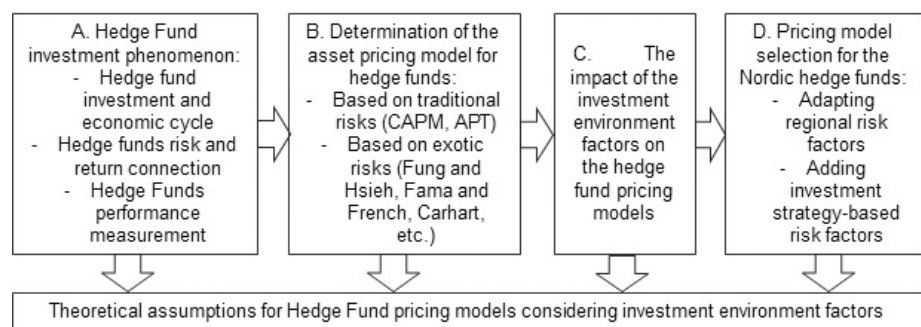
A. Hedge Fund investment phenomenon:
- Hedge fund investment and economic cycle
- Hedge funds risk and return connection
- Hedge Funds performance measurement

B. Determination of the asset pricing model for hedge funds:
- Based on traditional risks (CAPM, APT)
- Based on exotic risks (Fung and Hsieh, Fama and French, Carhart, etc.)

C. The impact of the investment environment factors on the hedge fund pricing models

D. Pricing model selection for the Nordic hedge funds:
- Adapting regional risk factors
- Adding investment strategy-based risk factors

Theoretical assumptions for Hedge Fund pricing models considering investment environment factors